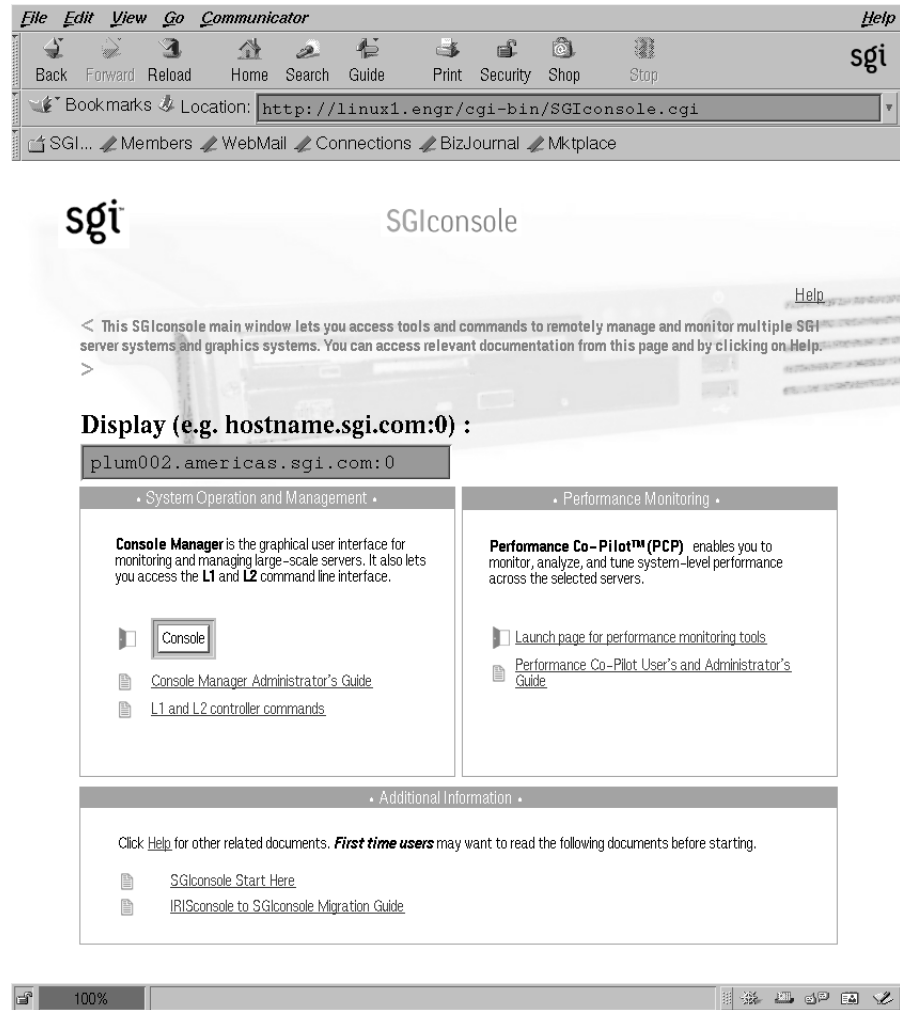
File Edit View Go Communicator Help

Back Forward Reload Home Search Guide Print Security Shop Stop

sgi

Bookmarks Location: http://linux1.engr/cgi-bin/SGIconsole.cgi

SGI... Members WebMail Connections BizJournal Mktplace

sgi

SGIconsole

Help

< This SGIconsole main window lets you access tools and commands to remotely manage and monitor multiple SGI server systems and graphics systems. You can access relevant documentation from this page and by clicking on Help. >

Display (e.g. hostname.sgi.com:0) :

plum002.americas.sgi.com:0

• System Operation and Management •

Console Manager is the graphical user interface for monitoring and managing large-scale servers. It also lets you access the L1 and L2 command line interface.

Console

Console Manager Administrator's Guide

L1 and L2 controller commands

• Performance Monitoring •

Performance Co-Pilot™ (PCP) enables you to monitor, analyze, and tune system-level performance across the selected servers.

Launch page for performance monitoring tools

Performance Co-Pilot User's and Administrator's Guide

• Additional Information •

Click Help for other related documents. First time users may want to read the following documents before starting.

SGIconsole Start Here

IRISconsole to SGIconsole Migration Guide

100%